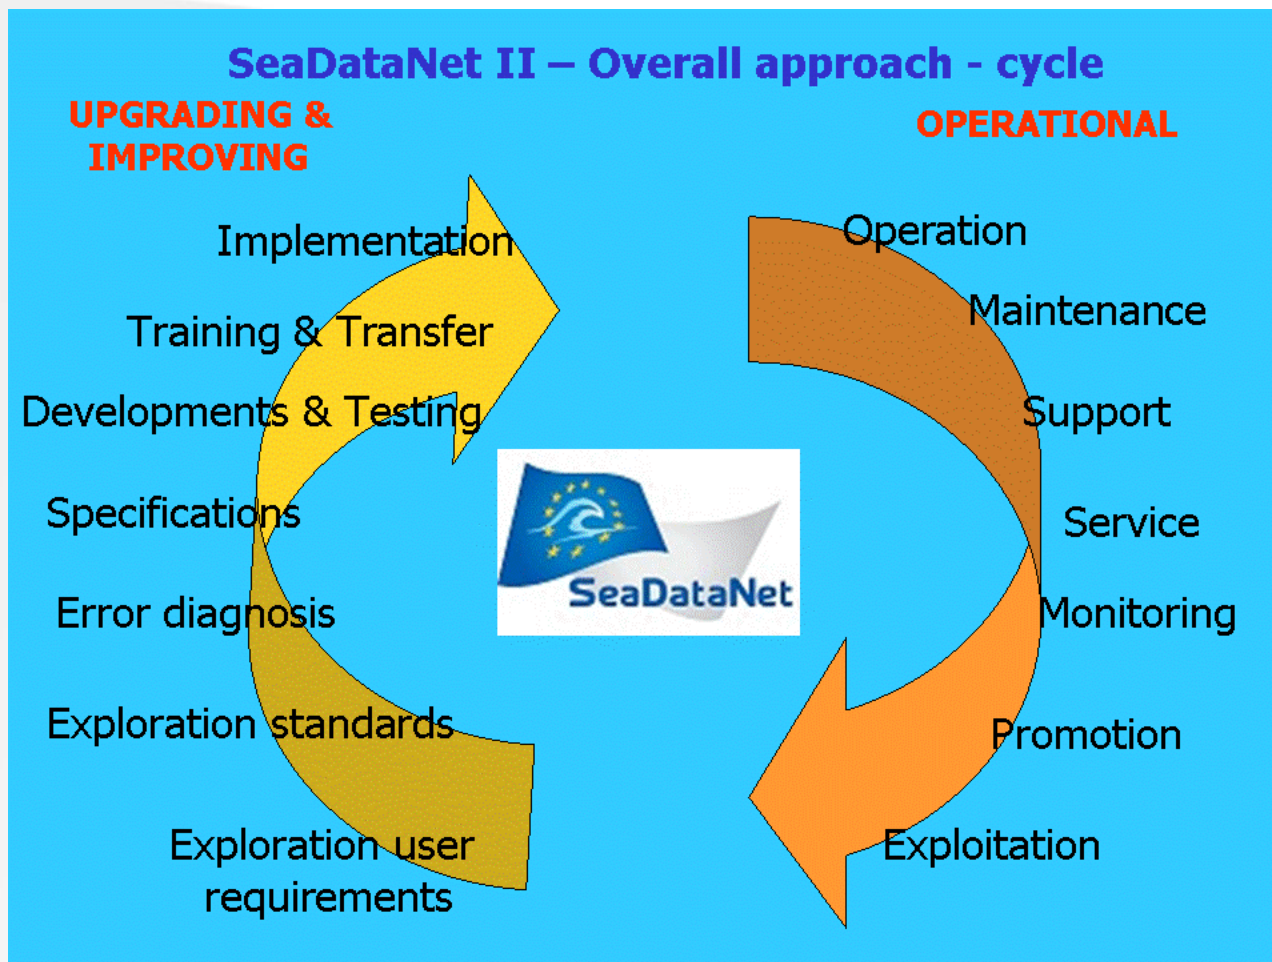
SeaDataNet II – Overall approach - cycle

UPGRADING & IMPROVING

OPERATIONAL

Implementation

Training & Transfer

Developments & Testing

Specifications

Error diagnosis

Exploration standards

Exploration user requirements

Operation

Maintenance

Support

Service

Monitoring

Promotion

Exploitation

SeaDataNet